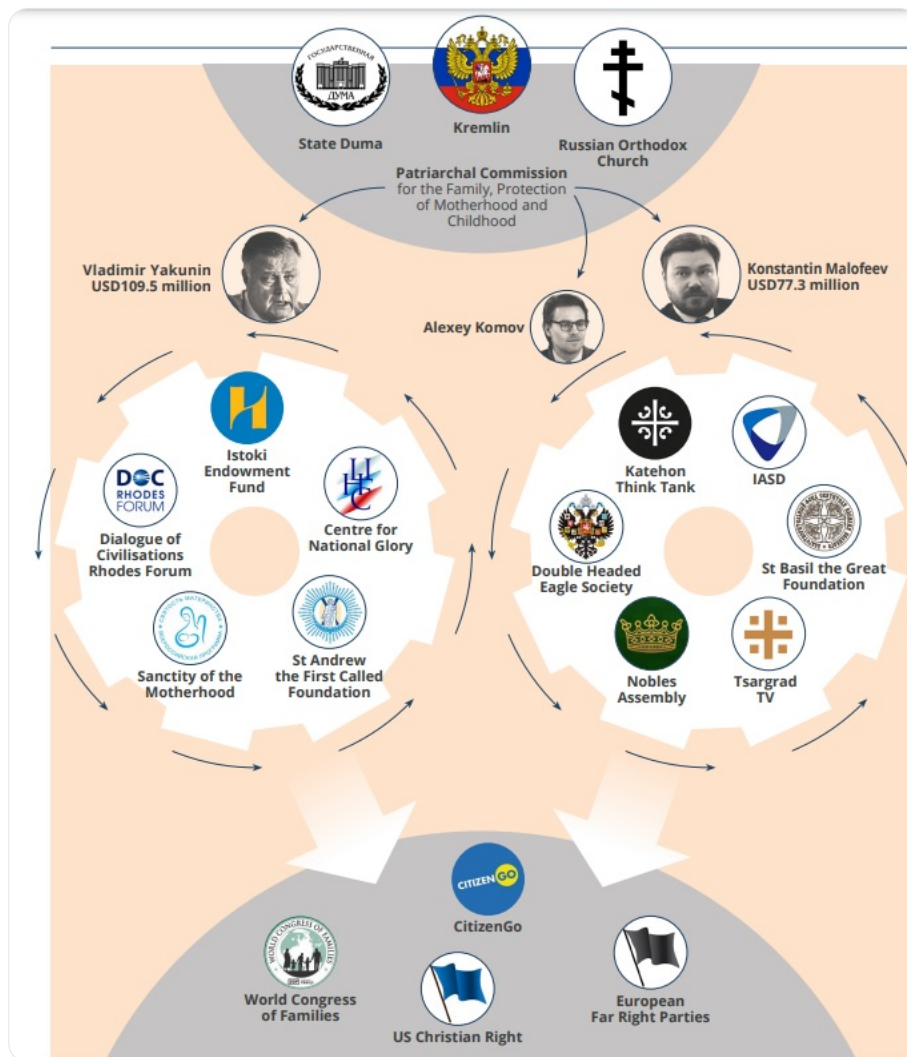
ГОСУДАРСТВЕННАЯ ДУМА

State Duma

Kremlin

Russian Orthodox Church

Patriarchal Commission for the Family, Protection of Motherhood and Childhood

Vladimir Yakunin USD109.5 million

Alexey Komov

Konstantin Malofeev USD77.3 million

Istoki Endowment Fund

DOC RHODES FORUM

Dialogue of Civilisations Rhodes Forum

Centre for National Glory

Sanctity of the Motherhood

St Andrew the First Called Foundation

Katehon Think Tank

IASD

Double Headed Eagle Society

St Basil the Great Foundation

Nobles Assembly

Tsargrad TV

CITIZEN GO

CitizenGo

WORLD CONGRESS OF FAMILIES

World Congress of Families

US Christian Right

European Far Right Parties